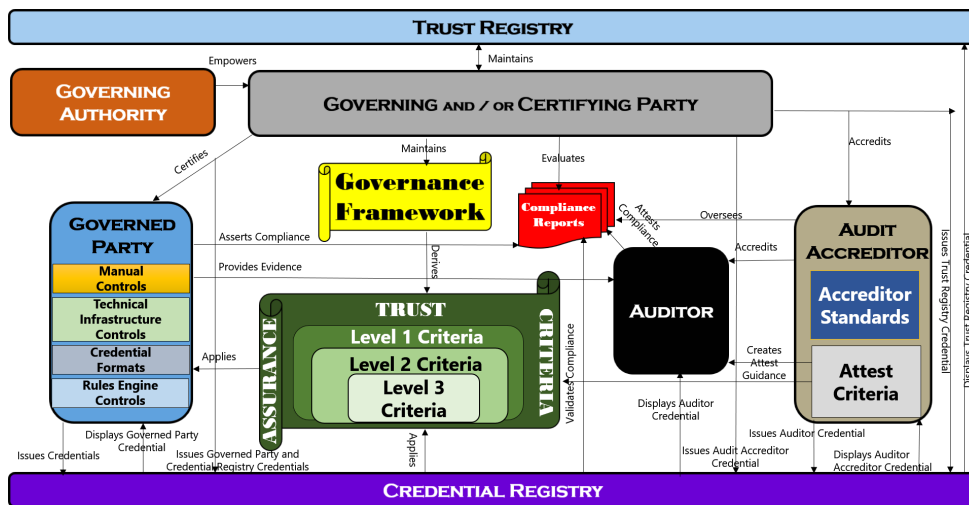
TRUST REGISTRY

Maintains

Empowers

GOVERNING AUTHORITY

GOVERNING AND / OR CERTIFYING PARTY

Certifies

Maintains

Evaluates

Accredits

Governance Framework

Compliance Reports

Attests Compliance

Oversees

GOVERNED PARTY

Asserts Compliance

Accredits

AUDIT ACCREDITOR

Manual Controls

Provides Evidence

Technical Infrastructure Controls

Derives

AUDITOR

Accreditor Standards

Credential Formats

Applies

TRUST

Level 1 Criteria

Level 2 Criteria

Level 3 Criteria

ASSURANCE

CRITERIA

Validates Compliance

Creates Attest Guidance

Attest Criteria

Rules Engine Controls

Displays Auditor Credential

Issues Auditor Credential

Issues Trust Registry Credential

Displays Trust Registry Credential

Issues Credentials

Displays Governed Party Credential

Issues Governed Party and Credential Registry Credentials

Applies

Issues Audit Accreditor Credential

Displays Auditor Accreditor Credential

CREDENTIAL REGISTRY